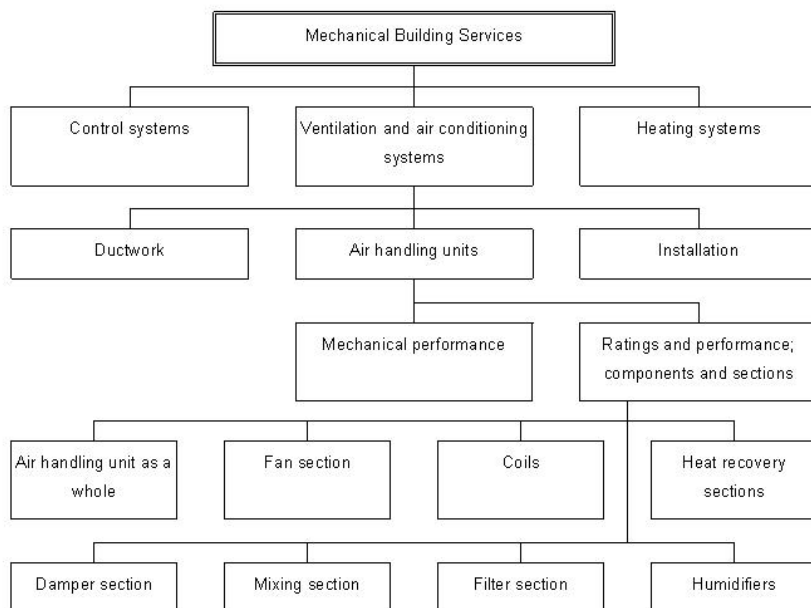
Mechanical Building Services

Control systems

Ventilation and air conditioning systems

Heating systems

Ductwork

Air handling units

Installation

Mechanical performance

Ratings and performance; components and sections

Air handling unit as a whole

Fan section

Coils

Heat recovery sections

Damper section

Mixing section

Filter section

Humidifiers